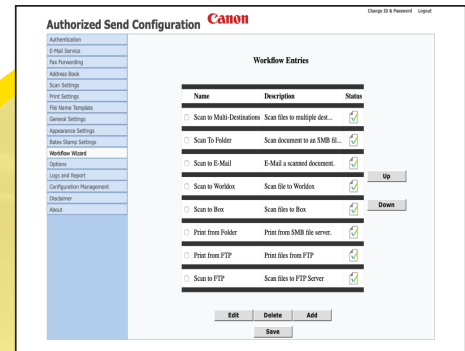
Authorized Send Configuration Canon

Change ID & Password Logout

Authentication
E-Mail Service
Fax Forwarding
Address Book
Scan Settings
Print Settings
File Name Template
General Settings
Appearance Settings
Bates Stamp Settings
Workflow Wizard
Options
Logs and Report
Configuration Management
Disclaimer
About

Workflow Entries

| Name | Description | Status |
|---|---|---|
| Scan to Multi-Destinations | Scan files to multiple dest... | ✓ |
| Scan To Folder | Scan document to an SMB fil... | ✓ |
| Scan to E-Mail | E-Mail a scanned document. | ✓ |
| Scan to Worldox | Scan file to Worldox | ✓ |
| Scan to Box | Scan files to Box | ✓ |
| Print from Folder | Print from SMB file server. | ✓ |
| Print from FTP | Print files from FTP | ✓ |
| Scan to FTP | Scan files to FTP Server | ✓ |

Up
Down

Edit Delete Add
Save